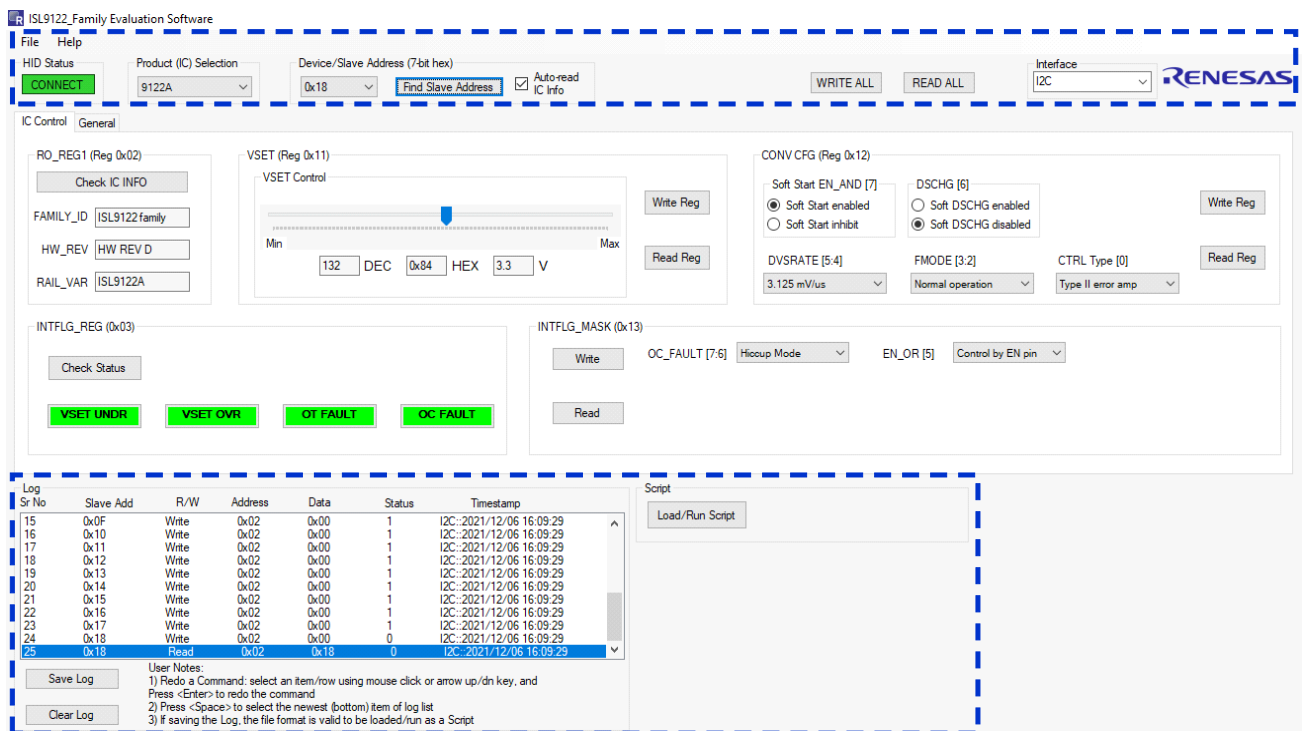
ISL9122_Family Evaluation Software

File Help

HID Status
CONNECT

Product (IC) Selection
9122A

Device/Slave Address (7-bit hex)
0x18
Find Slave Address
Auto-read IC Info

WRITE ALL
READ ALL

Interface
I2C

RENESAS

IC Control General

RO_REG1 (Reg 0x02)
Check IC INFO
FAMILY_ID ISL9122 family
HW_REV HW REV D
RAIL_VAR ISL9122A

VSET (Reg 0x11)
VSET Control
Min Max
132 DEC 0x84 HEX 3.3 V
Write Reg
Read Reg

CONV CFG (Reg 0x12)
Soft Start EN_AND [7]
Soft Start enabled
Soft Start inhibit
DSCHG [6]
Soft DSCHG enabled
Soft DSCHG disabled
Write Reg
Read Reg
DVSRATE [5:4]
3.125 mV/us
FMODE [3:2]
Normal operation
CTRL Type [0]
Type II error amp

INTFLG_REG (0x03)
Check Status
VSET UNDR VSET OVR OT FAULT OC FAULT

INTFLG_MASK (0x13)
Write
OC_FAULT [7:6] Hiccup Mode
EN_OR [5] Control by EN pin
Read

Log

| Sr No | Slave Add | R/W | Address | Data | Status | Timestamp |
|---|---|---|---|---|---|---|
| 15 | 0x0F | Write | 0x02 | 0x00 | 1 | I2C::2021/12/06 16:09:29 |
| 16 | 0x10 | Write | 0x02 | 0x00 | 1 | I2C::2021/12/06 16:09:29 |
| 17 | 0x11 | Write | 0x02 | 0x00 | 1 | I2C::2021/12/06 16:09:29 |
| 18 | 0x12 | Write | 0x02 | 0x00 | 1 | I2C::2021/12/06 16:09:29 |
| 19 | 0x13 | Write | 0x02 | 0x00 | 1 | I2C::2021/12/06 16:09:29 |
| 20 | 0x14 | Write | 0x02 | 0x00 | 1 | I2C::2021/12/06 16:09:29 |
| 21 | 0x15 | Write | 0x02 | 0x00 | 1 | I2C::2021/12/06 16:09:29 |
| 22 | 0x16 | Write | 0x02 | 0x00 | 1 | I2C::2021/12/06 16:09:29 |
| 23 | 0x17 | Write | 0x02 | 0x00 | 1 | I2C::2021/12/06 16:09:29 |
| 24 | 0x18 | Write | 0x02 | 0x00 | 0 | I2C::2021/12/06 16:09:29 |
| 25 | 0x18 | Read | 0x02 | 0x18 | 0 | I2C::2021/12/06 16:09:29 |

Save Log
Clear Log

User Notes:
1) Redo a Command: select an item/row using mouse click or arrow up/dn key, and Press <Enter> to redo the command
2) Press <Space> to select the newest (bottom) item of log list
3) If saving the Log, the file format is valid to be loaded/run as a Script

Script
Load/Run Script